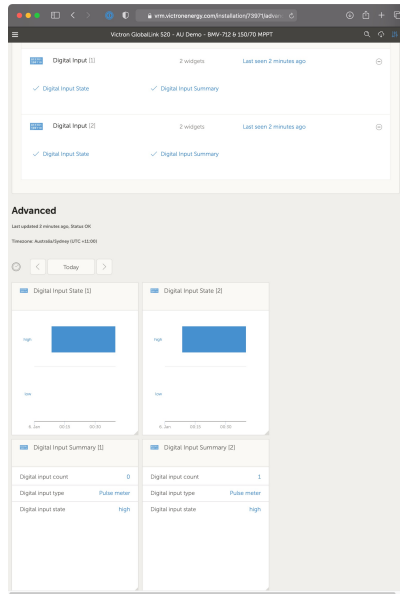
vrm.victronenergy.com/installation/73971/adv

Victron GlobalLink 520 - AU Demo - BMV-712 & 150/70 MPPT

Digital Input [1]
2 widgets
Last seen 2 minutes ago

✓ Digital Input State
✓ Digital Input Summary

Digital Input [2]
2 widgets
Last seen 2 minutes ago

✓ Digital Input State
✓ Digital Input Summary

Advanced

Last updated 2 minutes ago, Status OK

Timezone: Australia/Sydney (UTC +11:00)

Today

Digital Input State [1]

high

low

6. Jan
00:15
00:30

Digital Input State [2]

high

low

6. Jan
00:15
00:30

Digital Input Summary [1]

| | |
|---|---|
| Digital input count | 0 |
| Digital input type | Pulse meter |
| Digital input state | high |

Digital Input Summary [2]

| | |
|---|---|
| Digital input count | 1 |
| Digital input type | Pulse meter |
| Digital input state | high |